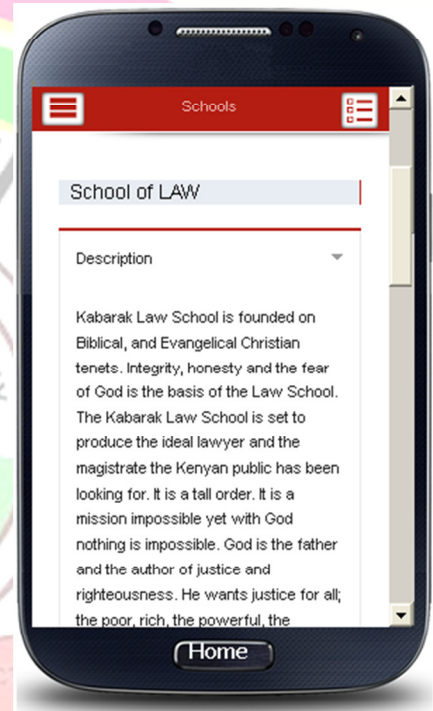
Schools

School of LAW

Description

Kabarak Law School is founded on Biblical, and Evangelical Christian tenets. Integrity, honesty and the fear of God is the basis of the Law School. The Kabarak Law School is set to produce the ideal lawyer and the magistrate the Kenyan public has been looking for. It is a tall order. It is a mission impossible yet with God nothing is impossible. God is the father and the author of justice and righteousness. He wants justice for all; the poor, rich, the powerful, the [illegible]

Home